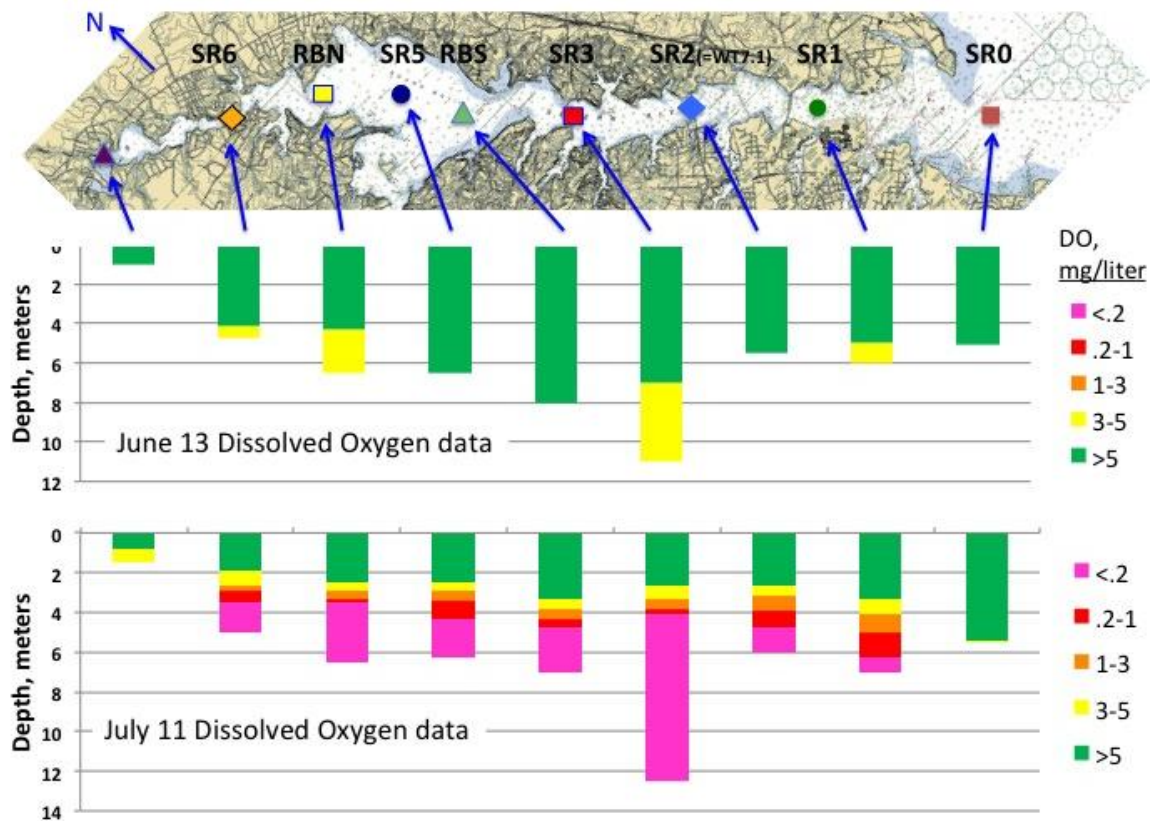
N

SR6 RBN SR5 RBS SR3 SR2(=WT7.1) SR1 SR0

DO, mg/liter

<.2
.2-1
1-3
3-5
>5

Depth, meters

0
2
4
6
8
10
12

June 13 Dissolved Oxygen data

Depth, meters

0
2
4
6
8
10
12
14

July 11 Dissolved Oxygen data

<.2
.2-1
1-3
3-5
>5